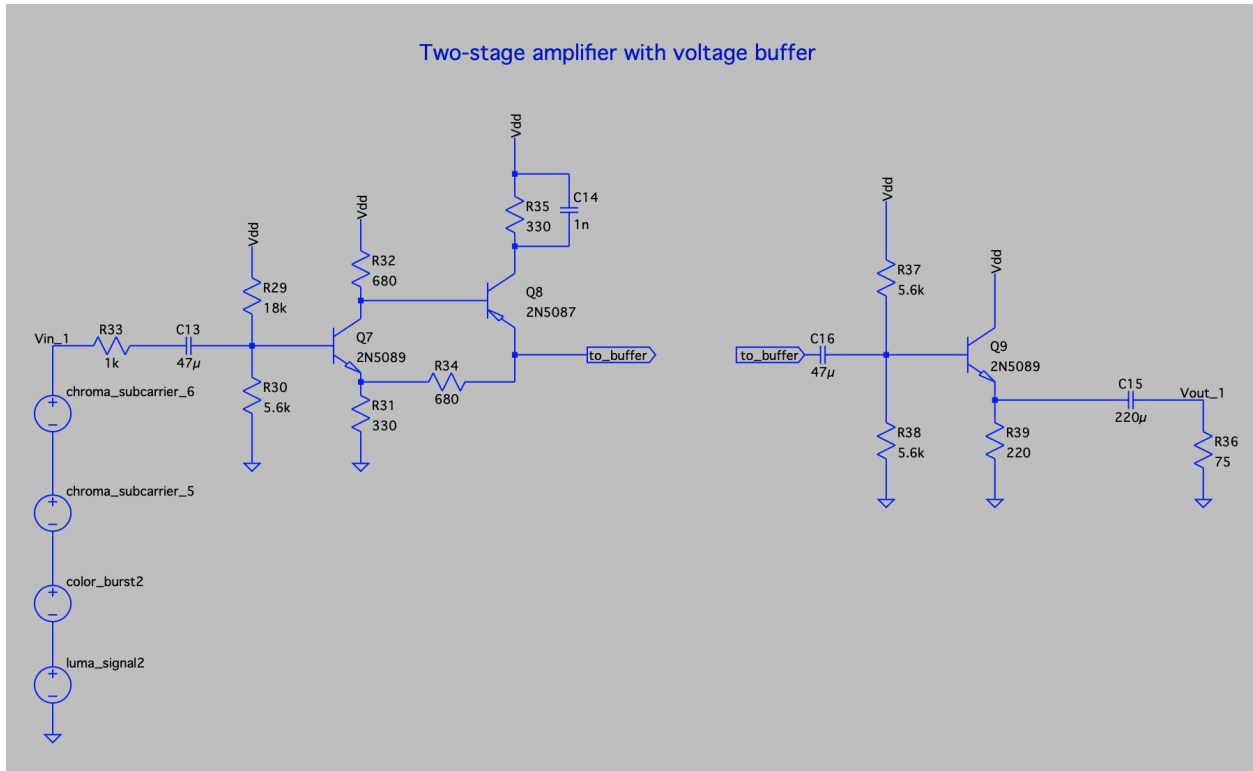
Two-stage amplifier with voltage buffer

Vdd

R35
330

C14
1n

Vdd

Vdd

R32
680

R29
18k

Q8
2N5087

Vin_1

R33
1k

C13
47μ

Q7
2N5089

to_buffer

R30
5.6k

R34
680

R31
330

chroma_subcarrier_6

chroma_subcarrier_5

color_burst2

luma_signal2

Vdd

R37
5.6k

Vdd

to_buffer

C16
47μ

Q9
2N5089

C15
220μ

Vout_1

R38
5.6k

R39
220

R36
75